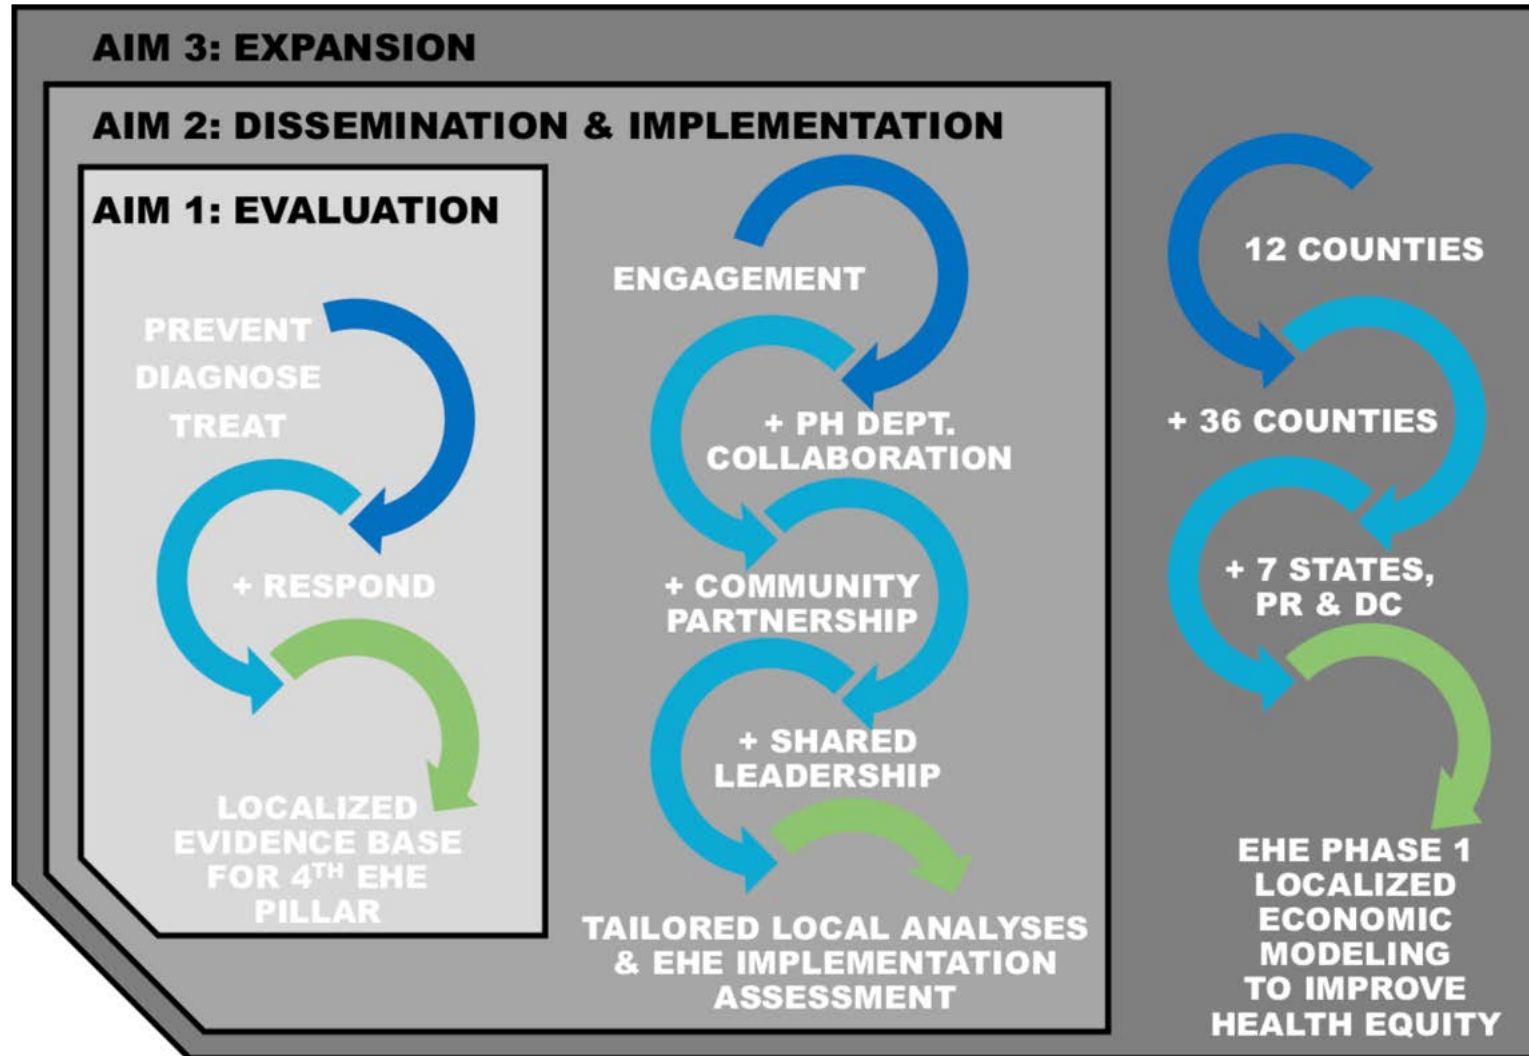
AIM 3: EXPANSION

AIM 2: DISSEMINATION & IMPLEMENTATION

AIM 1: EVALUATION

PREVENT
DIAGNOSE
TREAT

+ RESPOND

LOCALIZED EVIDENCE BASE FOR 4$^{TH}$ EHE PILLAR

ENGAGEMENT

+ PH DEPT. COLLABORATION

+ COMMUNITY PARTNERSHIP

+ SHARED LEADERSHIP

TAILORED LOCAL ANALYSES & EHE IMPLEMENTATION ASSESSMENT

12 COUNTIES

+ 36 COUNTIES

+ 7 STATES, PR & DC

EHE PHASE 1 LOCALIZED ECONOMIC MODELING TO IMPROVE HEALTH EQUITY